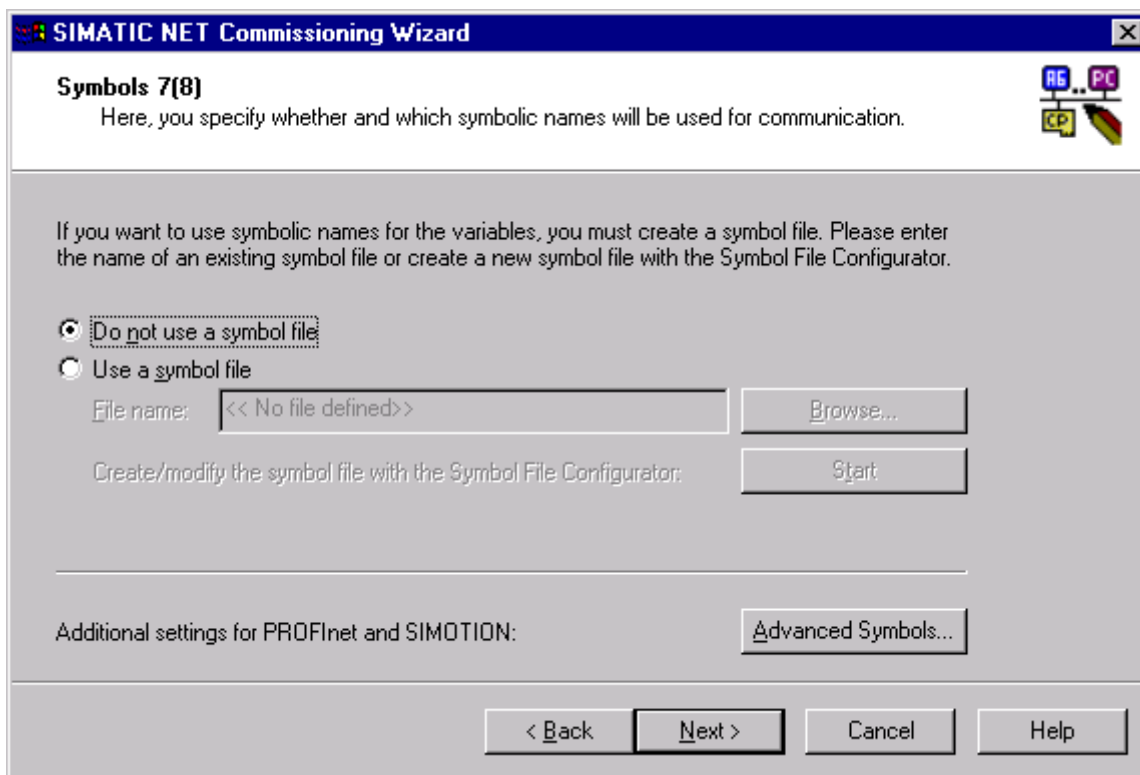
SIMATIC NET Commissioning Wizard

Symbols 7(8)
Here, you specify whether and which symbolic names will be used for communication.

AG PC CP

If you want to use symbolic names for the variables, you must create a symbol file. Please enter the name of an existing symbol file or create a new symbol file with the Symbol File Configurator.

Do not use a symbol file
Use a symbol file

File name: << No file defined>>
Browse...

Create/modify the symbol file with the Symbol File Configurator:
Start

Additional settings for PROFInet and SIMOTION:
Advanced Symbols...

< Back
Next >
Cancel
Help